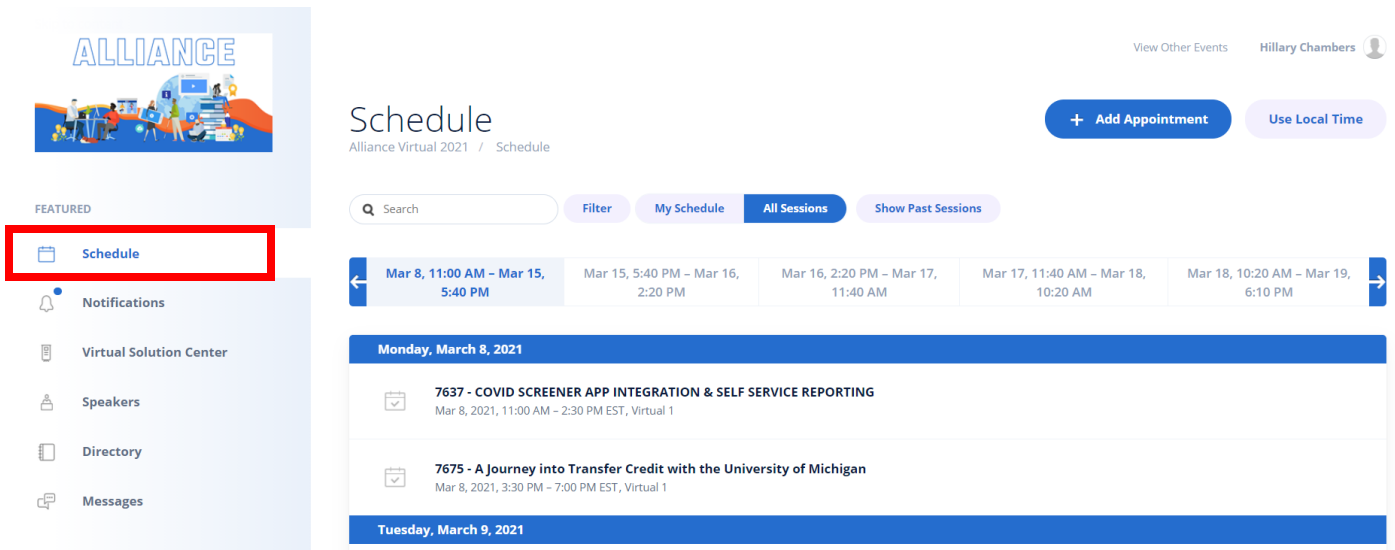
ALLIANCE

FEATURED

Schedule

Notifications

Virtual Solution Center

Speakers

Directory

Messages

View Other Events Hillary Chambers

Schedule
Alliance Virtual 2021 / Schedule

+ Add Appointment

Use Local Time

Search

Filter

My Schedule

All Sessions

Show Past Sessions

Mar 8, 11:00 AM – Mar 15, 5:40 PM

Mar 15, 5:40 PM – Mar 16, 2:20 PM

Mar 16, 2:20 PM – Mar 17, 11:40 AM

Mar 17, 11:40 AM – Mar 18, 10:20 AM

Mar 18, 10:20 AM – Mar 19, 6:10 PM

Monday, March 8, 2021

7637 - COVID SCREENER APP INTEGRATION & SELF SERVICE REPORTING
Mar 8, 2021, 11:00 AM – 2:30 PM EST, Virtual 1

7675 - A Journey into Transfer Credit with the University of Michigan
Mar 8, 2021, 3:30 PM – 7:00 PM EST, Virtual 1

Tuesday, March 9, 2021